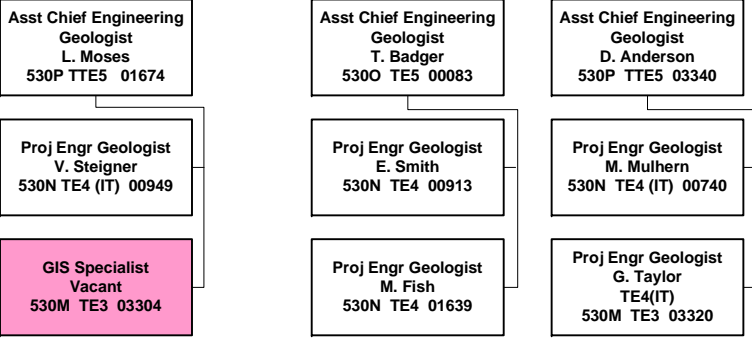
Asst Chief Engineering Geologist
L. Moses
530P TTE5 01674

Proj Engr Geologist
V. Steigner
530N TE4 (IT) 00949

GIS Specialist
Vacant
530M TE3 03304

Asst Chief Engineering Geologist
T. Badger
530O TE5 00083

Proj Engr Geologist
E. Smith
530N TE4 00913

Proj Engr Geologist
M. Fish
530N TE4 01639

Asst Chief Engineering Geologist
D. Anderson
530P TTE5 03340

Proj Engr Geologist
M. Mulhern
530N TE4 (IT) 00740

Proj Engr Geologist
G. Taylor
TE4(IT)
530M TE3 03320